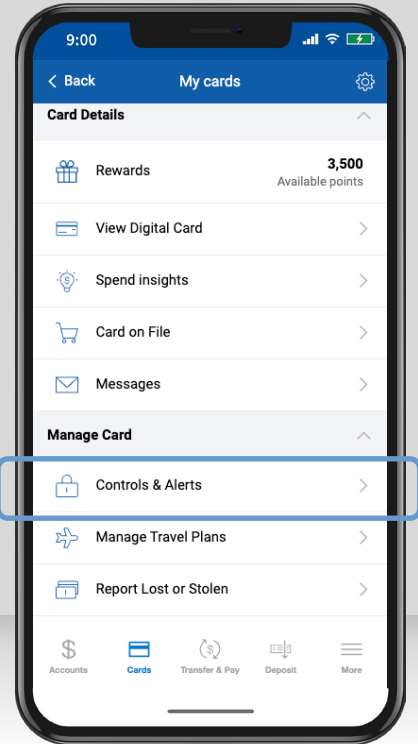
9:00

< Back
My cards

Card Details

Rewards
3,500
Available points

View Digital Card

Spend insights

Card on File

Messages

Manage Card

Controls & Alerts

Manage Travel Plans

Report Lost or Stolen

Accounts
Cards
Transfer & Pay
Deposit
More